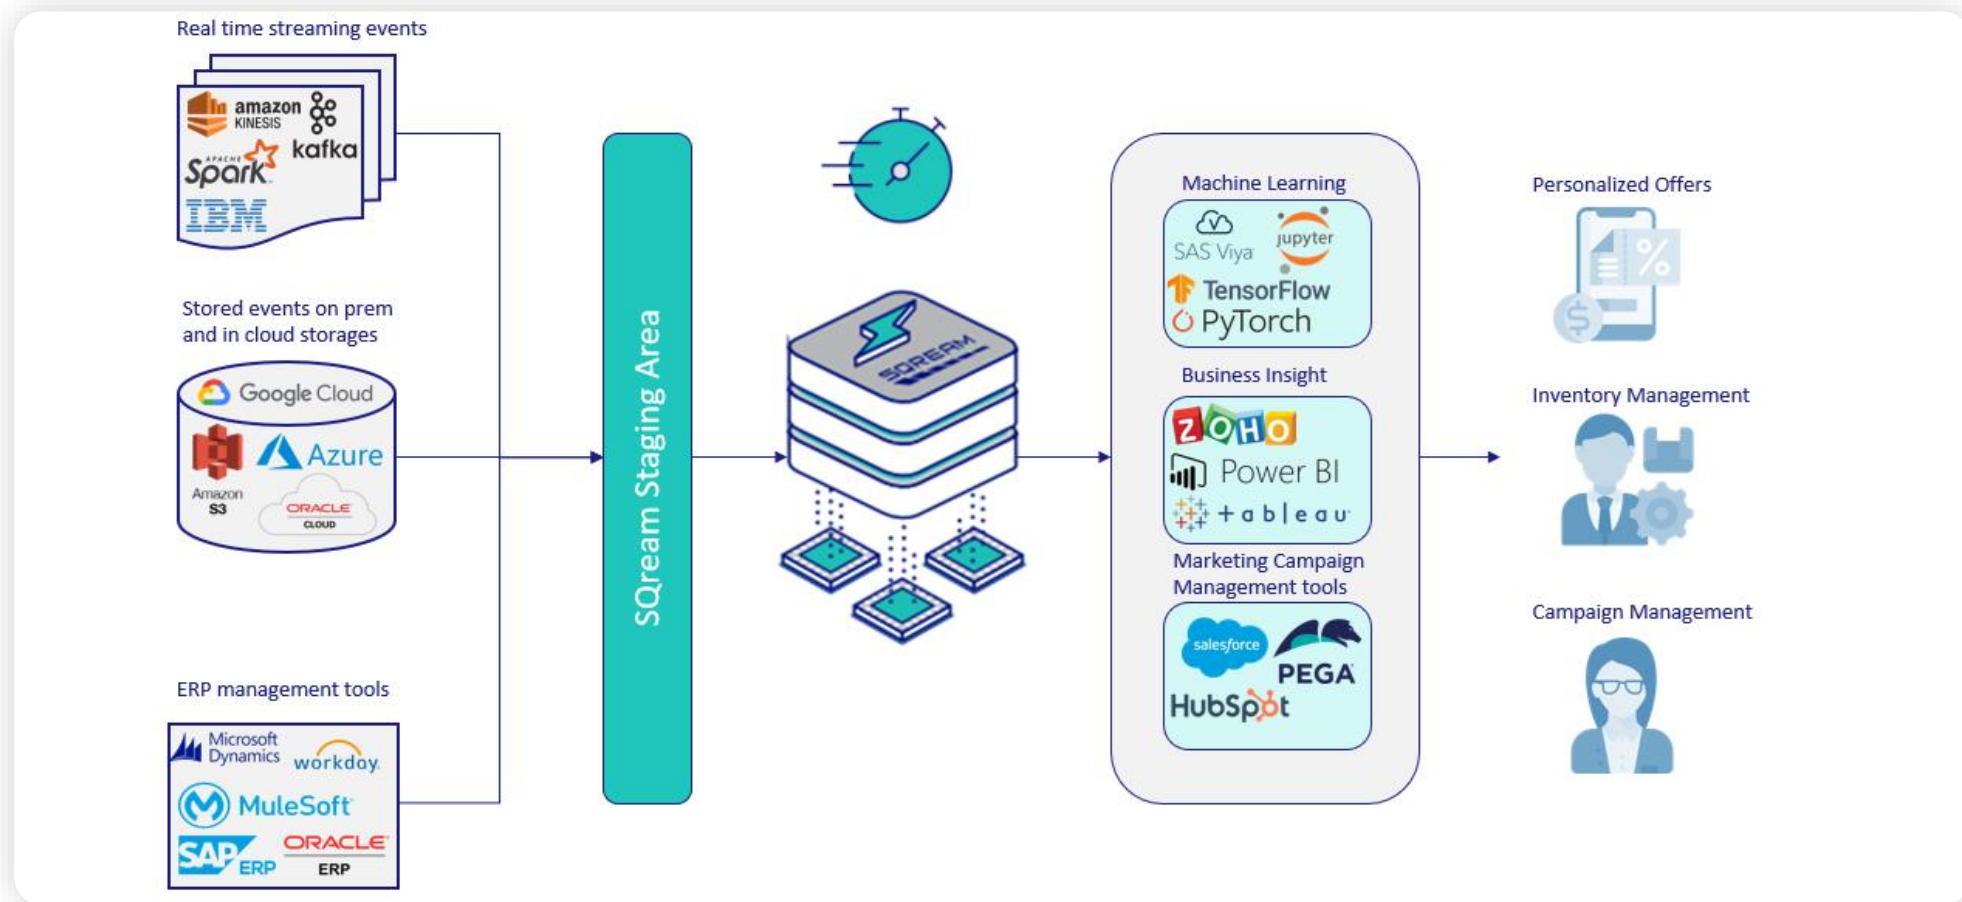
Real time streaming events

amazon KINESIS

kafka

APACHE Spark

IBM

Stored events on prem and in cloud storages

Google Cloud

Amazon S3

Azure

ORACLE CLOUD

ERP management tools

Microsoft Dynamics

workday

MuleSoft

SAP ERP

ORACLE ERP

SQream Staging Area

SQREAM

Machine Learning

SAS Viya

jupyter

TensorFlow

PyTorch

Business Insight

ZOHO

Power BI

+ a b | e a u

Marketing Campaign Management tools

salesforce

PEGA

HubSpot

Personalized Offers

%

$

Inventory Management

Campaign Management